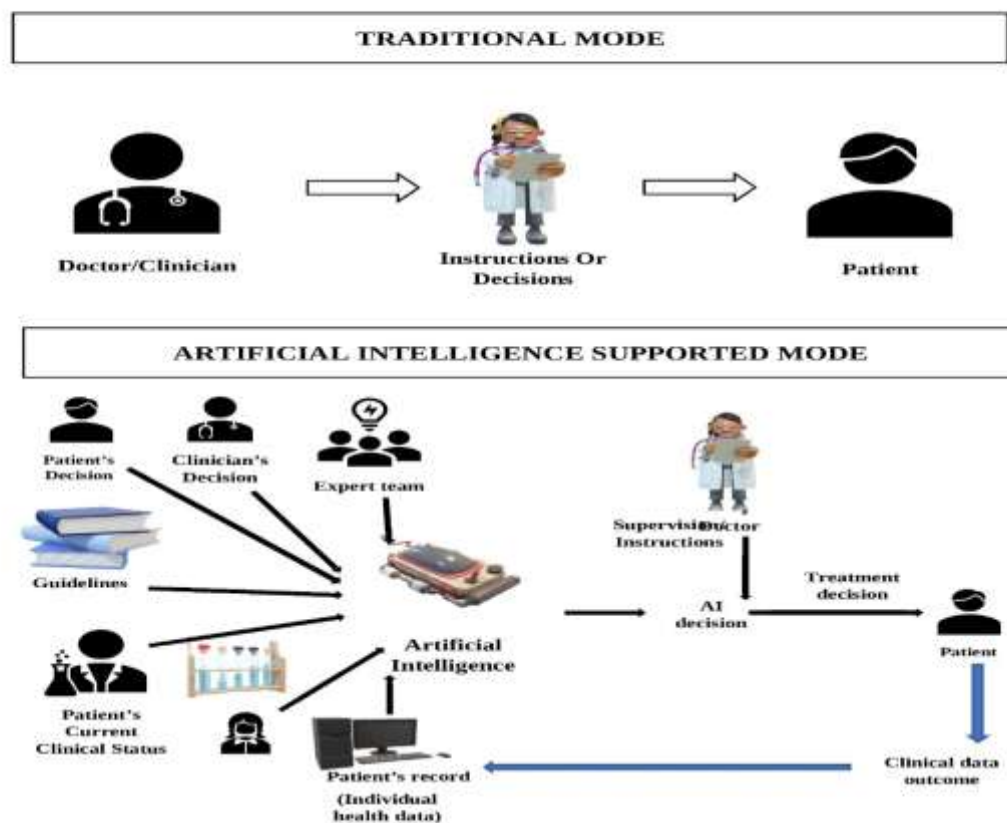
TRADITIONAL MODE

Doctor/Clinician

Instructions Or Decisions

Patient

ARTIFICIAL INTELLIGENCE SUPPORTED MODE

Patient's Decision

Clinician's Decision

Expert team

Guidelines

Patient's Current Clinical Status

Artificial Intelligence

Patient's record (Individual health data)

Doctor

Supervision Instructions

AI decision

Treatment decision

Patient

Clinical data outcome